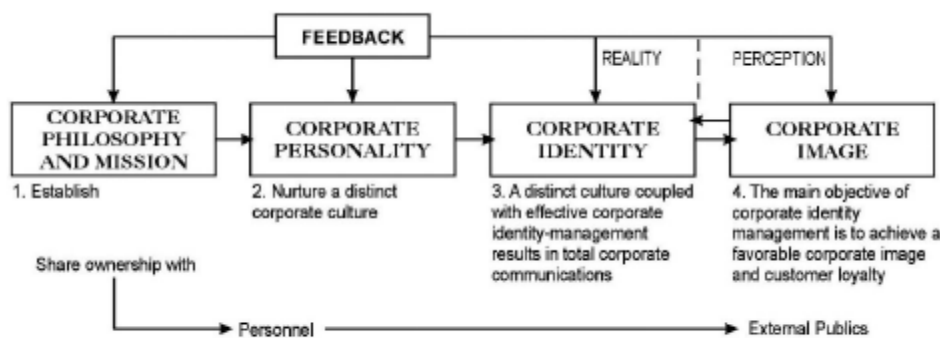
FEEDBACK

REALITY

PERCEPTION

CORPORATE PHILOSOPHY AND MISSION

CORPORATE PERSONALITY

CORPORATE IDENTITY

CORPORATE IMAGE

1. Establish

2. Nurture a distinct corporate culture

3. A distinct culture coupled with effective corporate identity-management results in total corporate communications

4. The main objective of corporate identity management is to achieve a favorable corporate image and customer loyalty

Share ownership with

Personnel

External Publics